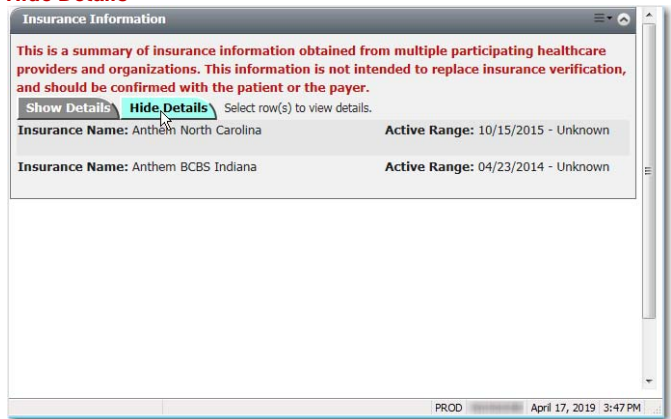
Hide Details

Insurance Information

This is a summary of insurance information obtained from multiple participating healthcare providers and organizations. This information is not intended to replace insurance verification, and should be confirmed with the patient or the payer.

Show Details | Hide Details | Select row(s) to view details.

Insurance Name: Anthem North Carolina | Active Range: 10/15/2015 - Unknown

Insurance Name: Anthem BCBS Indiana | Active Range: 04/23/2014 - Unknown

PROD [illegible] April 17, 2019 3:47 PM